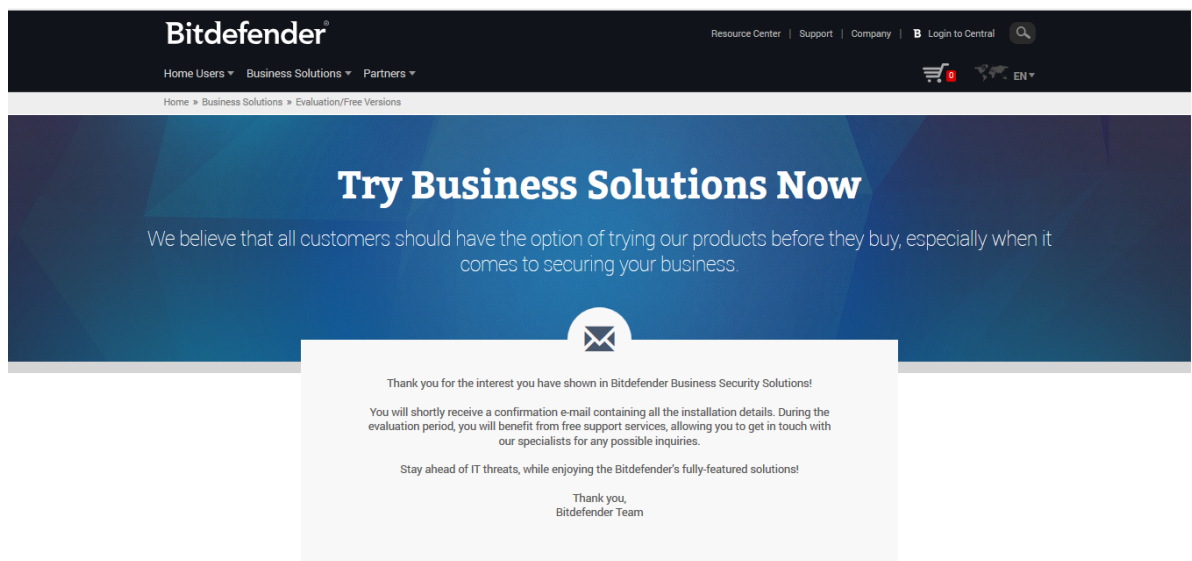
Bitdefender®

Resource Center | Support | Company | B Login to Central

Home Users ▾ Business Solutions ▾ Partners ▾

0 EN ▾

Home » Business Solutions » Evaluation/Free Versions

Try Business Solutions Now

We believe that all customers should have the option of trying our products before they buy, especially when it comes to securing your business.

Thank you for the interest you have shown in Bitdefender Business Security Solutions!

You will shortly receive a confirmation e-mail containing all the installation details. During the evaluation period, you will benefit from free support services, allowing you to get in touch with our specialists for any possible inquiries.

Stay ahead of IT threats, while enjoying the Bitdefender's fully-featured solutions!

Thank you,
Bitdefender Team